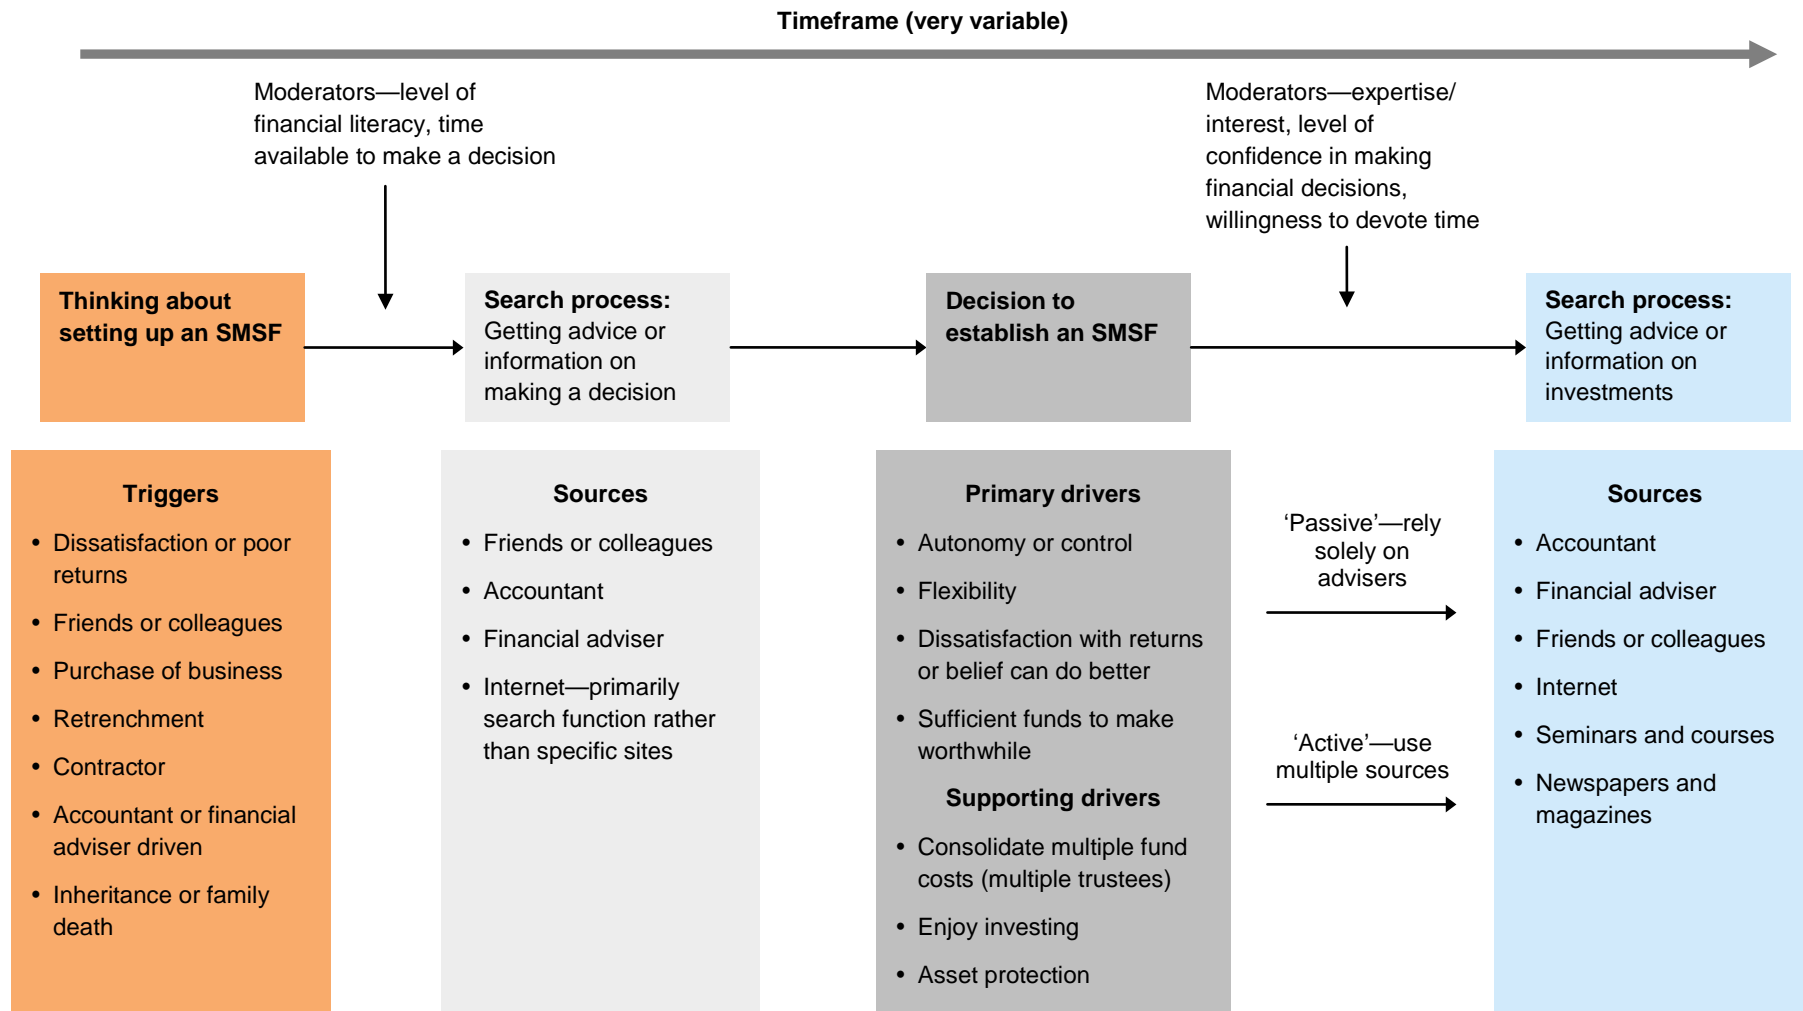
Timeframe (very variable)

Moderators—level of financial literacy, time available to make a decision

Moderators—expertise/ interest, level of confidence in making financial decisions, willingness to devote time

Thinking about setting up an SMSF

Search process: Getting advice or information on making a decision

Decision to establish an SMSF

Search process: Getting advice or information on investments

Triggers
- Dissatisfaction or poor returns
- Friends or colleagues
- Purchase of business
- Retrenchment
- Contractor
- Accountant or financial adviser driven
- Inheritance or family death

Sources
- Friends or colleagues
- Accountant
- Financial adviser
- Internet—primarily search function rather than specific sites

Primary drivers
- Autonomy or control
- Flexibility
- Dissatisfaction with returns or belief can do better
- Sufficient funds to make worthwhile

Supporting drivers
- Consolidate multiple fund costs (multiple trustees)
- Enjoy investing
- Asset protection

'Passive'—rely solely on advisers

'Active'—use multiple sources

Sources
- Accountant
- Financial adviser
- Friends or colleagues
- Internet
- Seminars and courses
- Newspapers and magazines